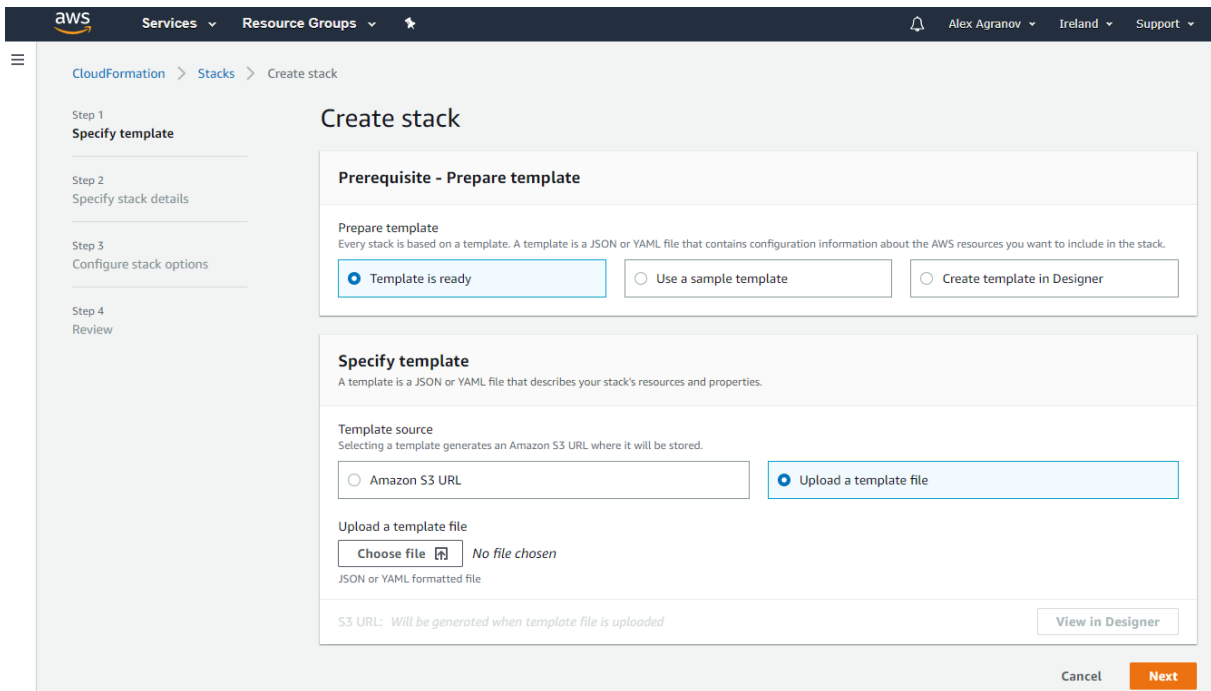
aws Services Resource Groups Alex Agranov Ireland Support

CloudFormation > Stacks > Create stack

Step 1
Specify template

Step 2
Specify stack details

Step 3
Configure stack options

Step 4
Review

Create stack

Prerequisite - Prepare template

Prepare template
Every stack is based on a template. A template is a JSON or YAML file that contains configuration information about the AWS resources you want to include in the stack.

Template is ready

Use a sample template

Create template in Designer

Specify template
A template is a JSON or YAML file that describes your stack's resources and properties.

Template source
Selecting a template generates an Amazon S3 URL where it will be stored.

Amazon S3 URL

Upload a template file

Upload a template file
Choose file No file chosen
JSON or YAML formatted file

S3 URL: Will be generated when template file is uploaded

View in Designer

Cancel Next